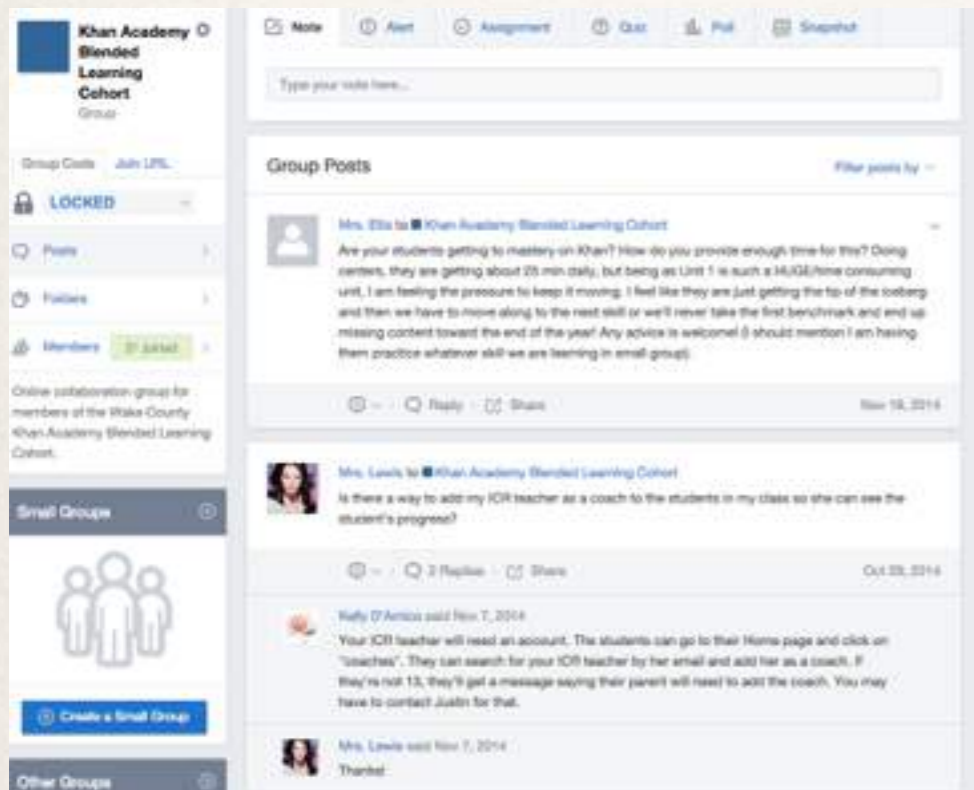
Khan Academy Blended Learning Cohort
Group

Group Code Join URL

LOCKED

Posts

Folders

Members 31 Joined

Online collaboration group for members of the Wake County Khan Academy Blended Learning Cohort.

Small Groups

Create a Small Group

Other Groups

Note Alert Assignment Quiz Poll Snapshot

Type your note here...

Group Posts

Filter posts by

Mrs. Ellis to Khan Academy Blended Learning Cohort

Are your students getting to mastery on Khan? How do you provide enough time for this? Doing centers, they are getting about 25 min daily, but being as Unit 1 is such a HUGE/time consuming unit, I am feeling the pressure to keep it moving. I feel like they are just getting the tip of the iceberg and then we have to move along to the next skill or we'll never take the first benchmark and end up missing content toward the end of the year! Any advice is welcome! (I should mention I am having them practice whatever skill we are learning in small group).

Reply Share

Nov 18, 2014

Mrs. Lewis to Khan Academy Blended Learning Cohort

Is there a way to add my ICR teacher as a coach to the students in my class so she can see the student's progress?

2 Replies Share

Oct 29, 2014

Kelly D'Amico said Nov 7, 2014

Your ICR teacher will need an account. The students can go to their Home page and click on "coaches". They can search for your ICR teacher by her email and add her as a coach. If they're not 13, they'll get a message saying their parent will need to add the coach. You may have to contact Justin for that.

Mrs. Lewis said Nov 7, 2014

Thanks!